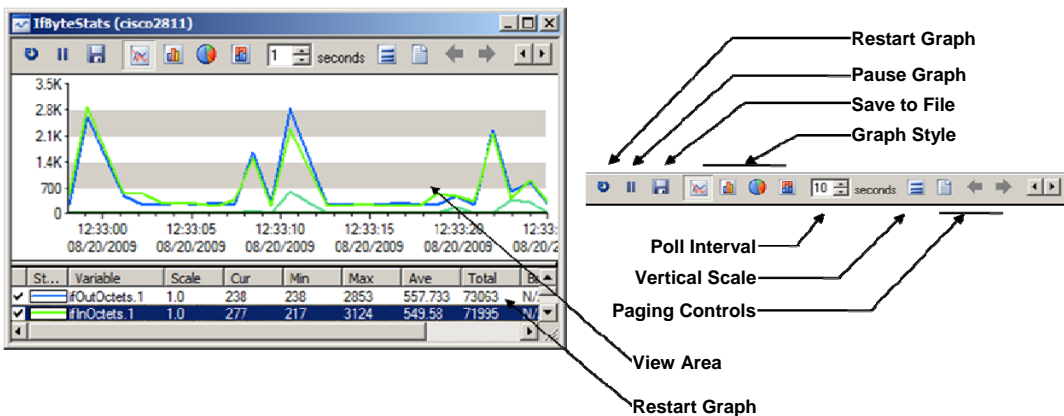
IfByteStats (cisco2811)

1 seconds

3.5K
2.8K
2.1K
1.4K
700
0

12:33:00 08/20/2009
12:33:05 08/20/2009
12:33:10 08/20/2009
12:33:15 08/20/2009
12:33:20 08/20/2009
12:33:2 08/20/2

| St... | Variable | Scale | Cur | Min | Max | Ave | Total | B |
|---|---|---|---|---|---|---|---|---|
| ✔ | ifOutOctets.1 | 1.0 | 238 | 238 | 2853 | 557.733 | 73063 | N/ |
| ✔ | ifInOctets.1 | 1.0 | 277 | 217 | 3124 | 549.58 | 71995 | N/ |

Restart Graph
Pause Graph
Save to File
Graph Style

10 seconds

Poll Interval
Vertical Scale
Paging Controls
View Area
Restart Graph